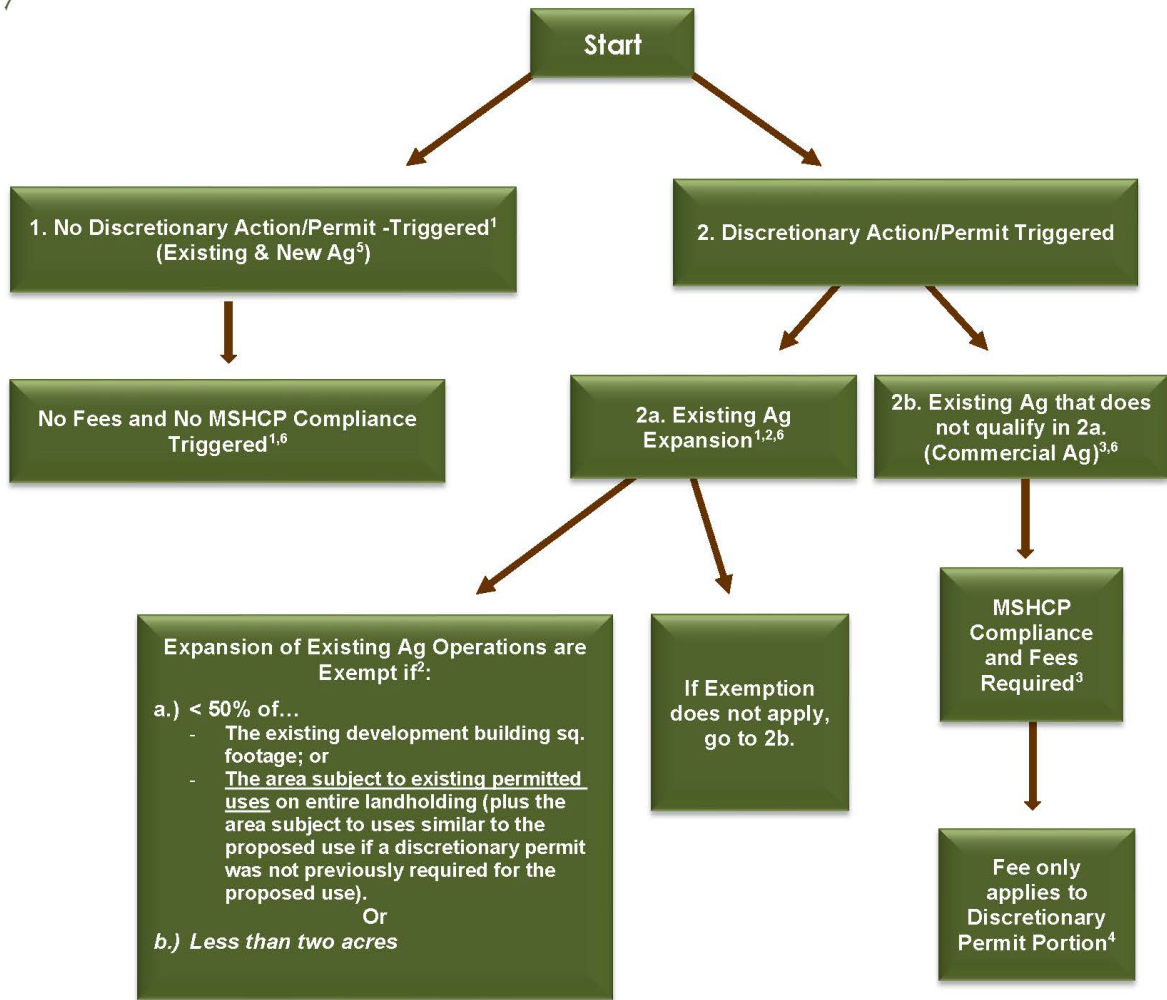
Start

1. No Discretionary Action/Permit -Triggered$^1$ (Existing & New Ag$^5$)

No Fees and No MSHCP Compliance Triggered$^{1,6}$

2. Discretionary Action/Permit Triggered

2a. Existing Ag Expansion$^{1,2,6}$

2b. Existing Ag that does not qualify in 2a. (Commercial Ag)$^{3,6}$

Expansion of Existing Ag Operations are Exempt if$^2$:

a.) < 50% of…
- The existing development building sq. footage; or
- The area subject to existing permitted uses on entire landholding (plus the area subject to uses similar to the proposed use if a discretionary permit was not previously required for the proposed use).

Or

b.) Less than two acres

If Exemption does not apply, go to 2b.

MSHCP Compliance and Fees Required$^3$

Fee only applies to Discretionary Permit Portion$^4$